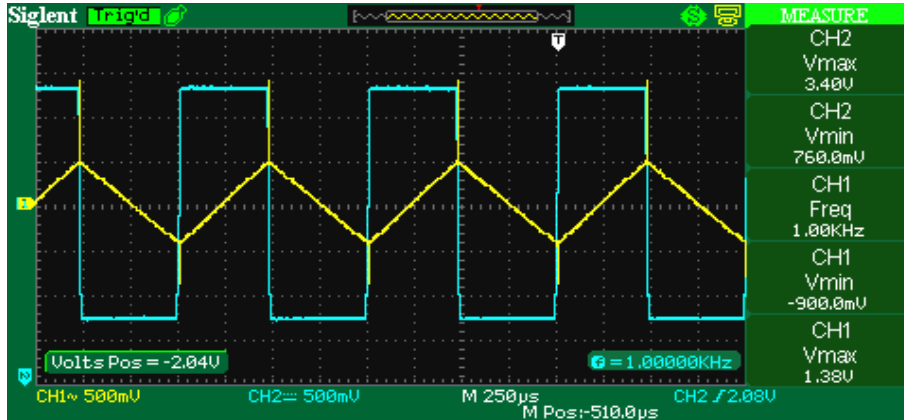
Siglent Trig'd

T

MEASURE

CH2
Vmax
3.40V

CH2
Vmin
760.0mV

CH1
Freq
1.00KHz

CH1
Vmin
-900.0mV

CH1
Vmax
1.38V

1

2

Volts Pos = -2.04V

= 1.00000KHz

CH1~ 500mV CH2 500mV M 250μs CH2 2.08V
M Pos:-510.0μs